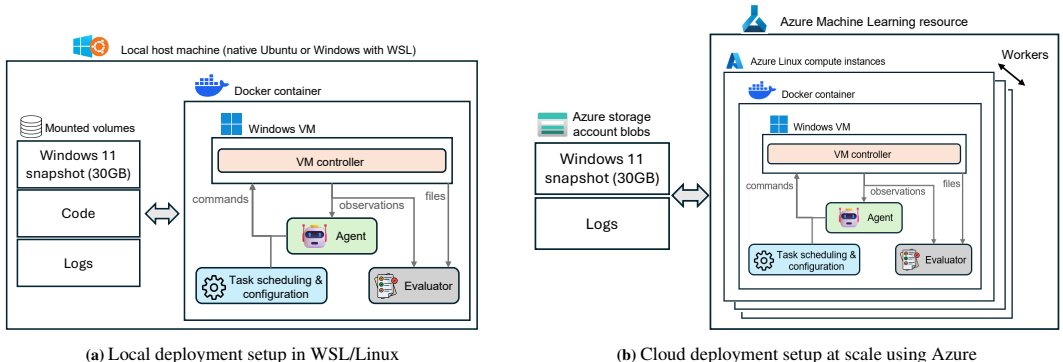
Local host machine (native Ubuntu or Windows with WSL)

Mounted volumes

Windows 11 snapshot (30GB)

Code

Logs

Docker container

Windows VM

VM controller

commands

observations

files

Agent

Task scheduling & configuration

Evaluator

(a) Local deployment setup in WSL/Linux

Azure Machine Learning resource

Workers

Azure Linux compute instances

Azure storage account blobs

Windows 11 snapshot (30GB)

Logs

Docker container

Windows VM

VM controller

commands

observations

files

Agent

Task scheduling & configuration

Evaluator

(b) Cloud deployment setup at scale using Azure